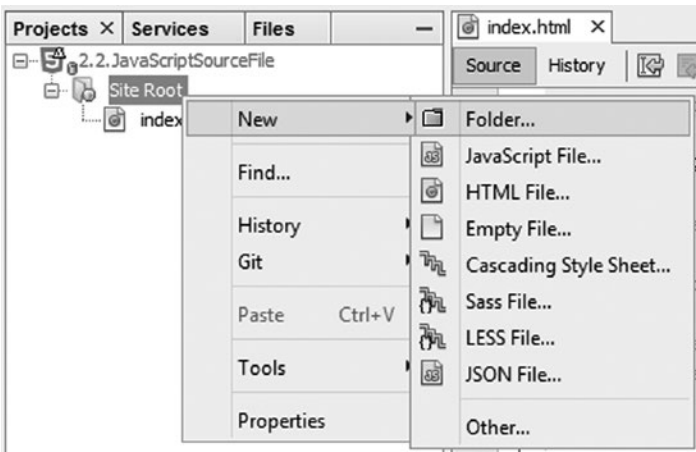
Projects × Services Files —

index.html ×

Source History

2.2.JavaScriptSourceFile

Site Root

index

New

Find...

History

Git

Paste Ctrl+V

Tools

Properties

Folder...

JavaScript File...

HTML File...

Empty File...

Cascading Style Sheet...

Sass File...

LESS File...

JSON File...

Other...